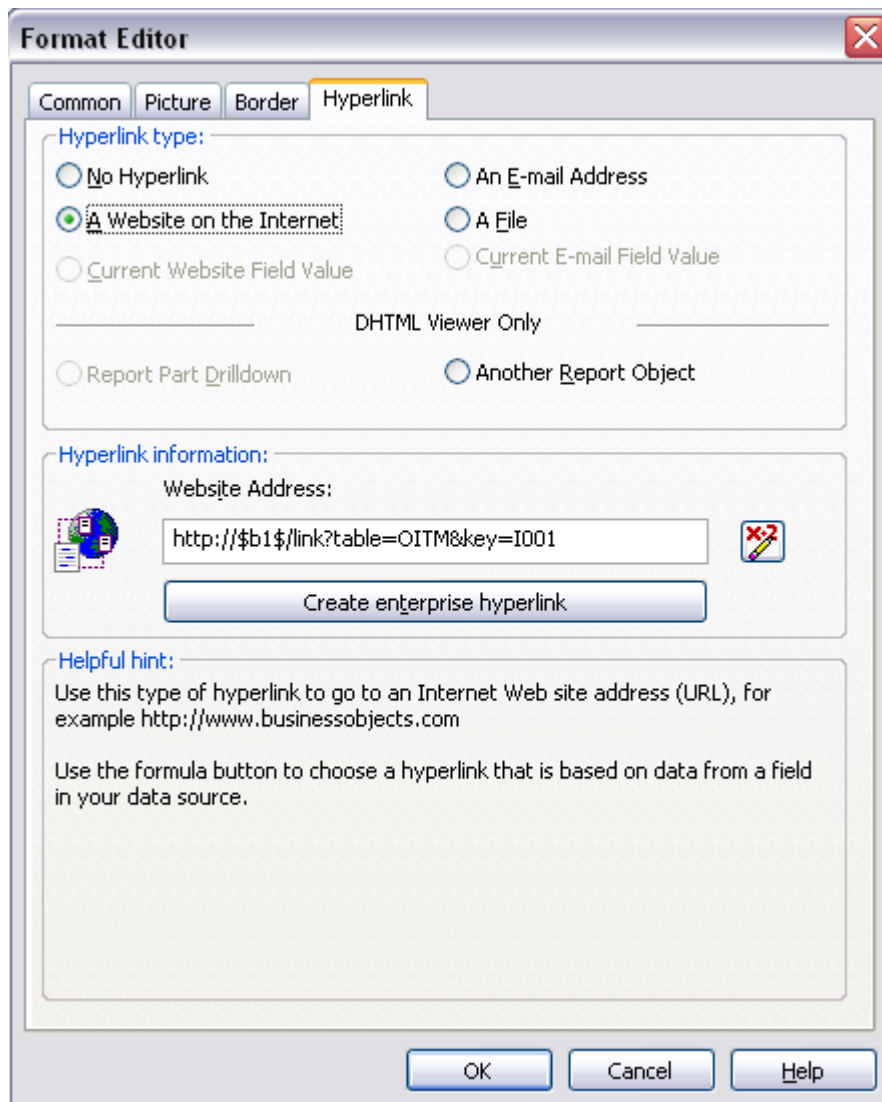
Format Editor

Common | Picture | Border | Hyperlink

Hyperlink type:

No Hyperlink

An E-mail Address

A Website on the Internet

A File

Current Website Field Value

Current E-mail Field Value

DHTML Viewer Only

Report Part Drilldown

Another Report Object

Hyperlink information:

Website Address:

http://$b1$/link?table=OITM&key=I001

Create enterprise hyperlink

Helpful hint:

Use this type of hyperlink to go to an Internet Web site address (URL), for example http://www.businessobjects.com

Use the formula button to choose a hyperlink that is based on data from a field in your data source.

OK

Cancel

Help